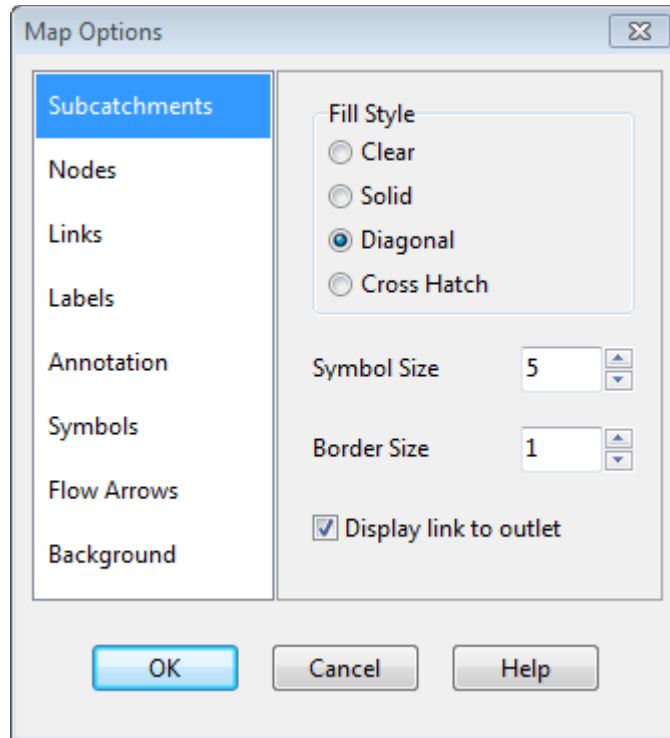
Map Options

Subcatchments

Nodes

Links

Labels

Annotation

Symbols

Flow Arrows

Background

Fill Style

Clear

Solid

Diagonal

Cross Hatch

Symbol Size 5

Border Size 1

Display link to outlet

OK

Cancel

Help